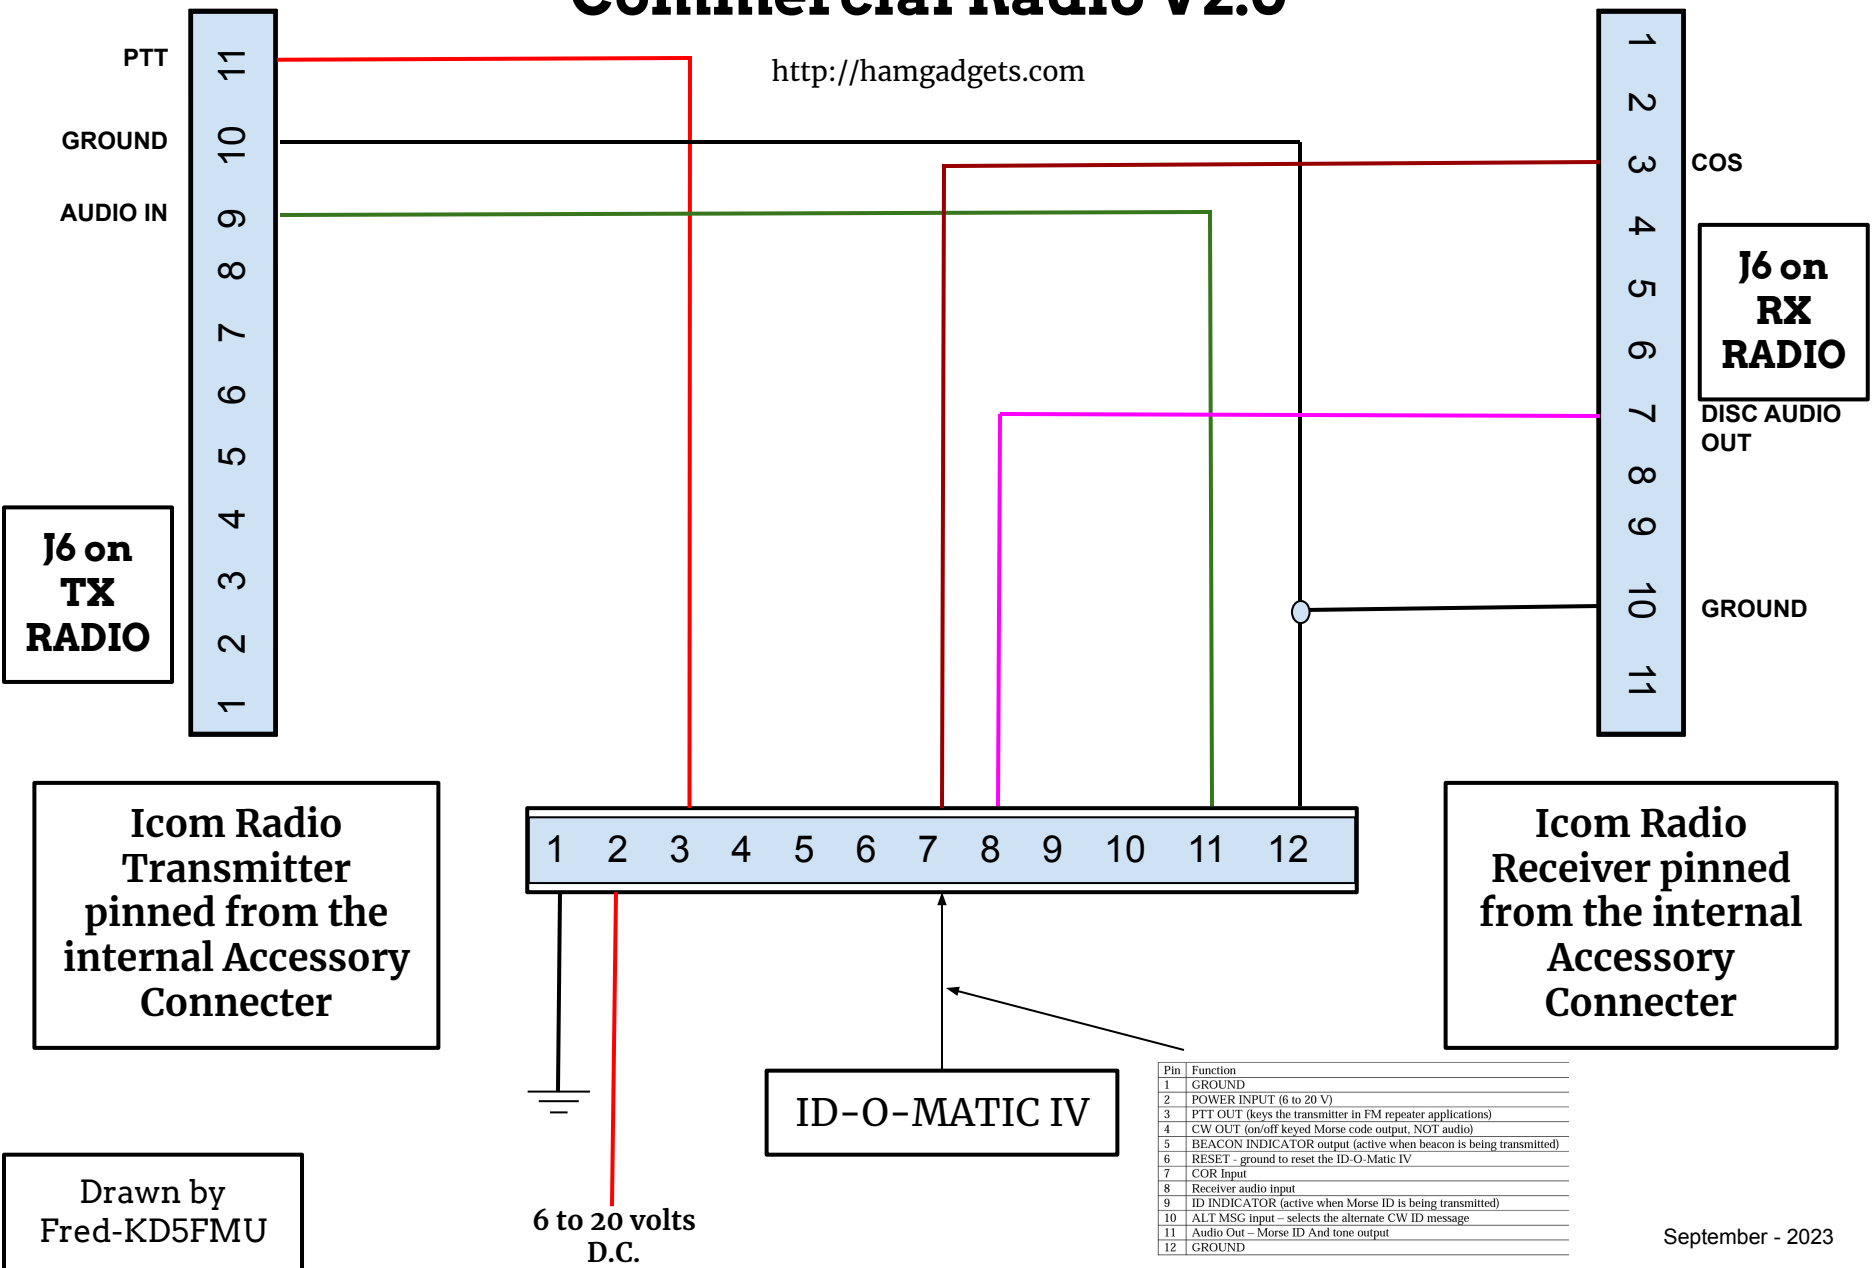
Commercial Radio V2.0

http://hamgadgets.com

PTT
GROUND
AUDIO IN

11
10
9
8
7
6
5
4
3
2
1

J6 on TX RADIO

1
2
3
4
5
6
7
8
9
10
11

COS

J6 on RX RADIO

DISC AUDIO OUT

GROUND

Icom Radio Transmitter pinned from the internal Accessory Connecter

1 2 3 4 5 6 7 8 9 10 11 12

Icom Radio Receiver pinned from the internal Accessory Connecter

ID-O-MATIC IV

| Pin | Function |
|---|---|
| 1 | GROUND |
| 2 | POWER INPUT (6 to 20 V) |
| 3 | PTT OUT (keys the transmitter in FM repeater applications) |
| 4 | CW OUT (on/off keyed Morse code output, NOT audio) |
| 5 | BEACON INDICATOR output (active when beacon is being transmitted) |
| 6 | RESET - ground to reset the ID-O-Matic IV |
| 7 | COR Input |
| 8 | Receiver audio input |
| 9 | ID INDICATOR (active when Morse ID is being transmitted) |
| 10 | ALT MSG input – selects the alternate CW ID message |
| 11 | Audio Out – Morse ID And tone output |
| 12 | GROUND |

Drawn by Fred-KD5FMU

6 to 20 volts D.C.

September - 2023